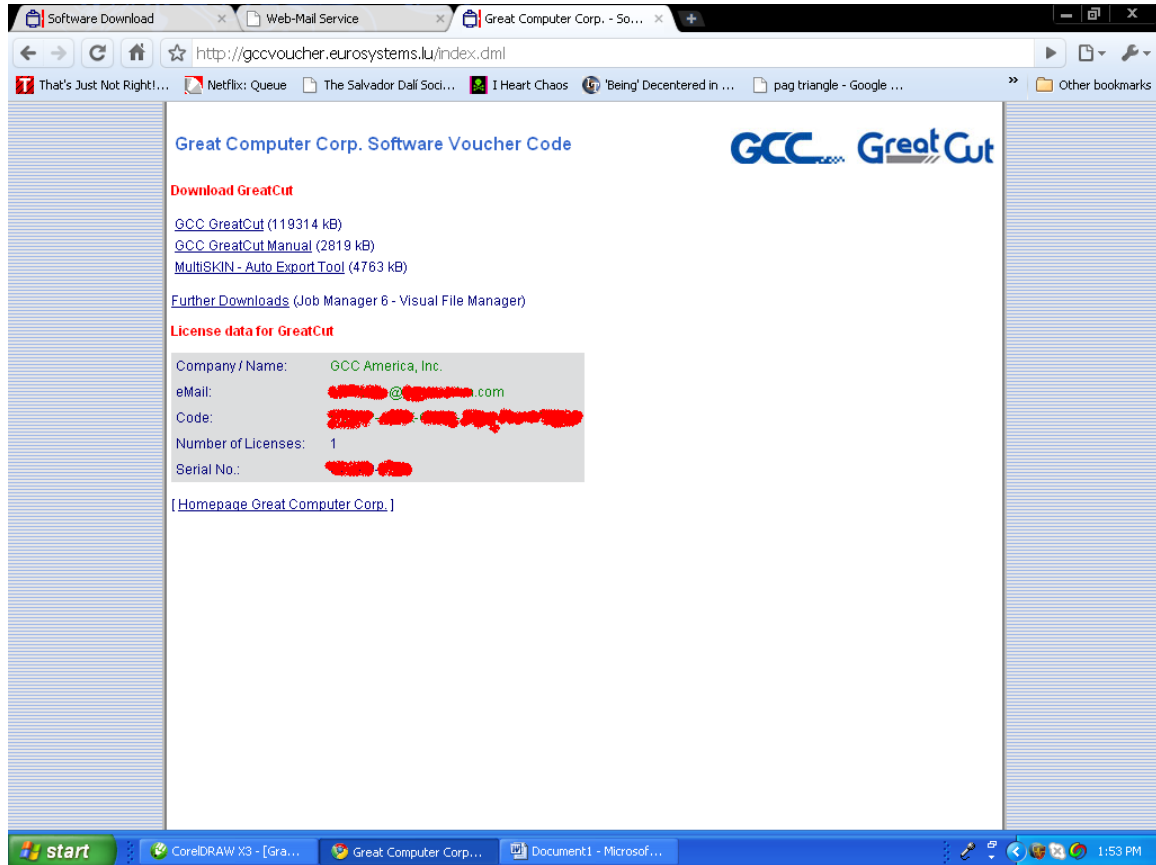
Software Download
Web-Mail Service
Great Computer Corp. - So...

http://gccvoucher.eurosystems.lu/index.dml

That's Just Not Right!... Netflix: Queue The Salvador Dalí Soci... I Heart Chaos 'Being' Decentered in ... pag triangle - Google ... » Other bookmarks

Great Computer Corp. Software Voucher Code

GCC GreatCut

Download GreatCut

GCC GreatCut (119314 kB)
GCC GreatCut Manual (2819 kB)
MultiSKIN - Auto Export Tool (4763 kB)

Further Downloads (Job Manager 6 - Visual File Manager)

License data for GreatCut

| Company / Name: | GCC America, Inc. |
|---|---|
| eMail: | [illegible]@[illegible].com |
| Code: | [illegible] |
| Number of Licenses: | 1 |
| Serial No.: | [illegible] |

[ Homepage Great Computer Corp. ]

start CorelDRAW X3 - [Gra... Great Computer Corp... Document1 - Microsof... 1:53 PM